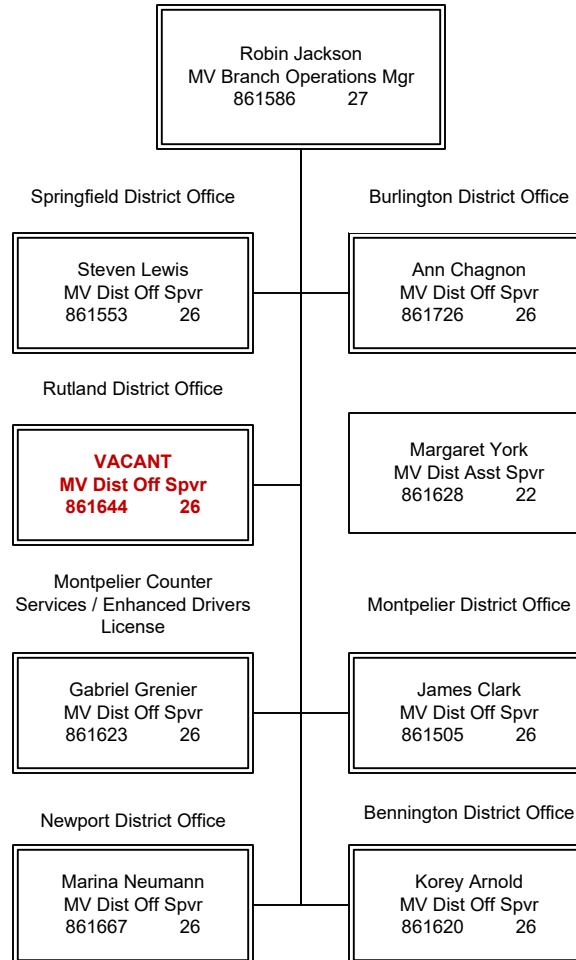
Robin Jackson
MV Branch Operations Mgr
861586 27

Springfield District Office

Steven Lewis
MV Dist Off Spvr
861553 26

Burlington District Office

Ann Chagnon
MV Dist Off Spvr
861726 26

Rutland District Office

VACANT
MV Dist Off Spvr
861644 26

Margaret York
MV Dist Asst Spvr
861628 22

Montpelier Counter Services / Enhanced Drivers License

Gabriel Grenier
MV Dist Off Spvr
861623 26

Montpelier District Office

James Clark
MV Dist Off Spvr
861505 26

Newport District Office

Marina Neumann
MV Dist Off Spvr
861667 26

Bennington District Office

Korey Arnold
MV Dist Off Spvr
861620 26